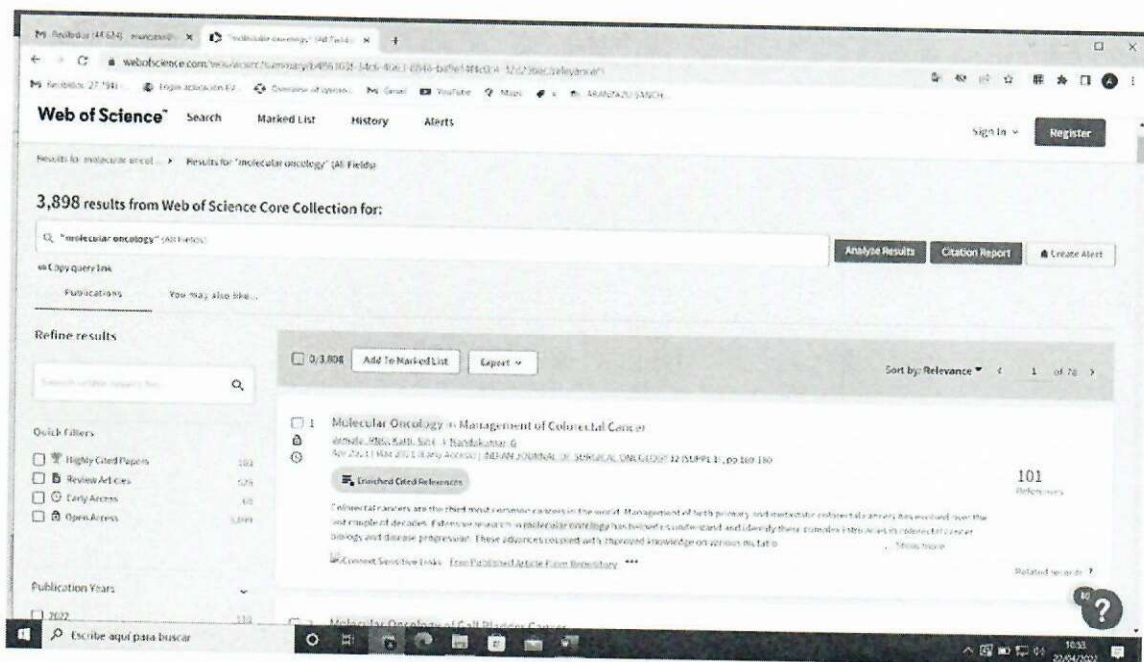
M Recibidos (4 624) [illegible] × "molecular oncology" (All Fields) × +

webofscience.com/wos/woscc/summary/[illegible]/relevance/1

Web of Science™ Search Marked List History Alerts

Sign In ˅ Register

Results for molecular oncol... › Results for "molecular oncology" (All Fields)

3,898 results from Web of Science Core Collection for:

"molecular oncology" (All Fields)

Analyse Results Citation Report Create Alert

Copy query link

Publications You may also like...

Refine results

Search within results for...

Quick Filters

Highly Cited Papers 103
Review Articles 525
Early Access 65
Open Access 1,499

Publication Years

2022 133

0/3,898 Add To Marked List Export ˅

Sort by: Relevance ˅ ‹ 1 of 78 ›

1 Molecular Oncology in Management of Colorectal Cancer
Jamdar, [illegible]; Kath, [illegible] ; Nandakumar, G
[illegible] INDIAN JOURNAL OF SURGICAL ONCOLOGY 12 (SUPPL 1), pp.160-180

Enriched Cited References

101 References

Colorectal cancers are the third most common cancers in the world. Management of both primary and metastatic colorectal cancers has evolved over the last couple of decades. Extensive research in molecular oncology has helped us understand and identify these complex intricacies in colorectal cancer biology and disease progression. These advances coupled with improved knowledge on various mutatio ... Show more

Context Sensitive Links Free Published Article From Repository •••

Related records

Molecular Oncology of Gall Bladder Cancer

Escribe aquí para buscar

10:53 22/04/2022